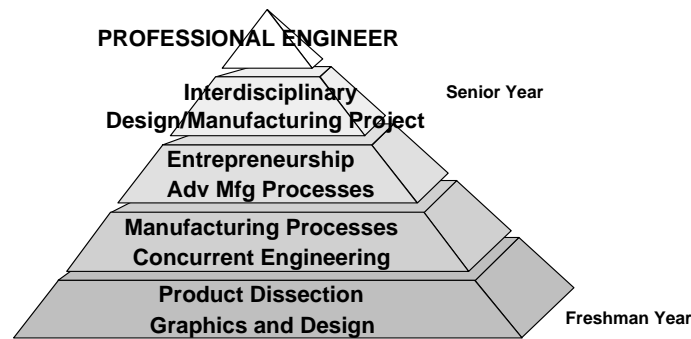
PROFESSIONAL ENGINEER

Interdisciplinary Design/Manufacturing Project

Senior Year

Entrepreneurship Adv Mfg Processes

Manufacturing Processes Concurrent Engineering

Product Dissection Graphics and Design

Freshman Year